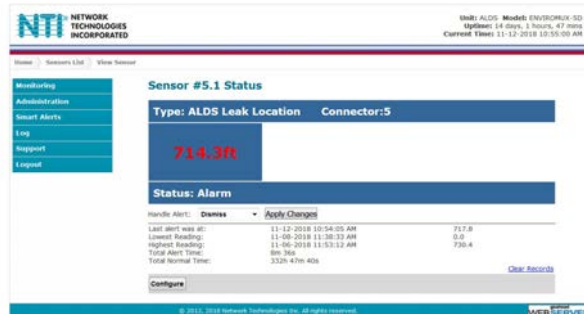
NTI NETWORK TECHNOLOGIES INCORPORATED

Unit: ALDS Model: ENVIROMUX-SD
Uptime: 14 days, 1 hours, 47 mins
Current Time: 11-12-2018 10:55:00 AM

Home Sensors List View Sensor

Monitoring
Administration
Smart Alerts
Log
Support
Logout

Sensor #5.1 Status

Type: ALDS Leak Location Connector:5

714.3ft

Status: Alarm

Handle Alert: Dismiss Apply Changes

| | | |
|---|---|---|
| Last alert was at: | 11-12-2018 10:54:05 AM | 717.8 |
| Lowest Reading: | 11-08-2018 11:38:33 AM | 0.0 |
| Highest Reading: | 11-06-2018 11:53:12 AM | 730.4 |
| Total Alert Time: | 8m 36s | |
| Total Normal Time: | 332h 47m 40s | |

Clear Records

Configure

© 2013, 2018 Network Technologies Inc. All rights reserved.

WEBSERVE